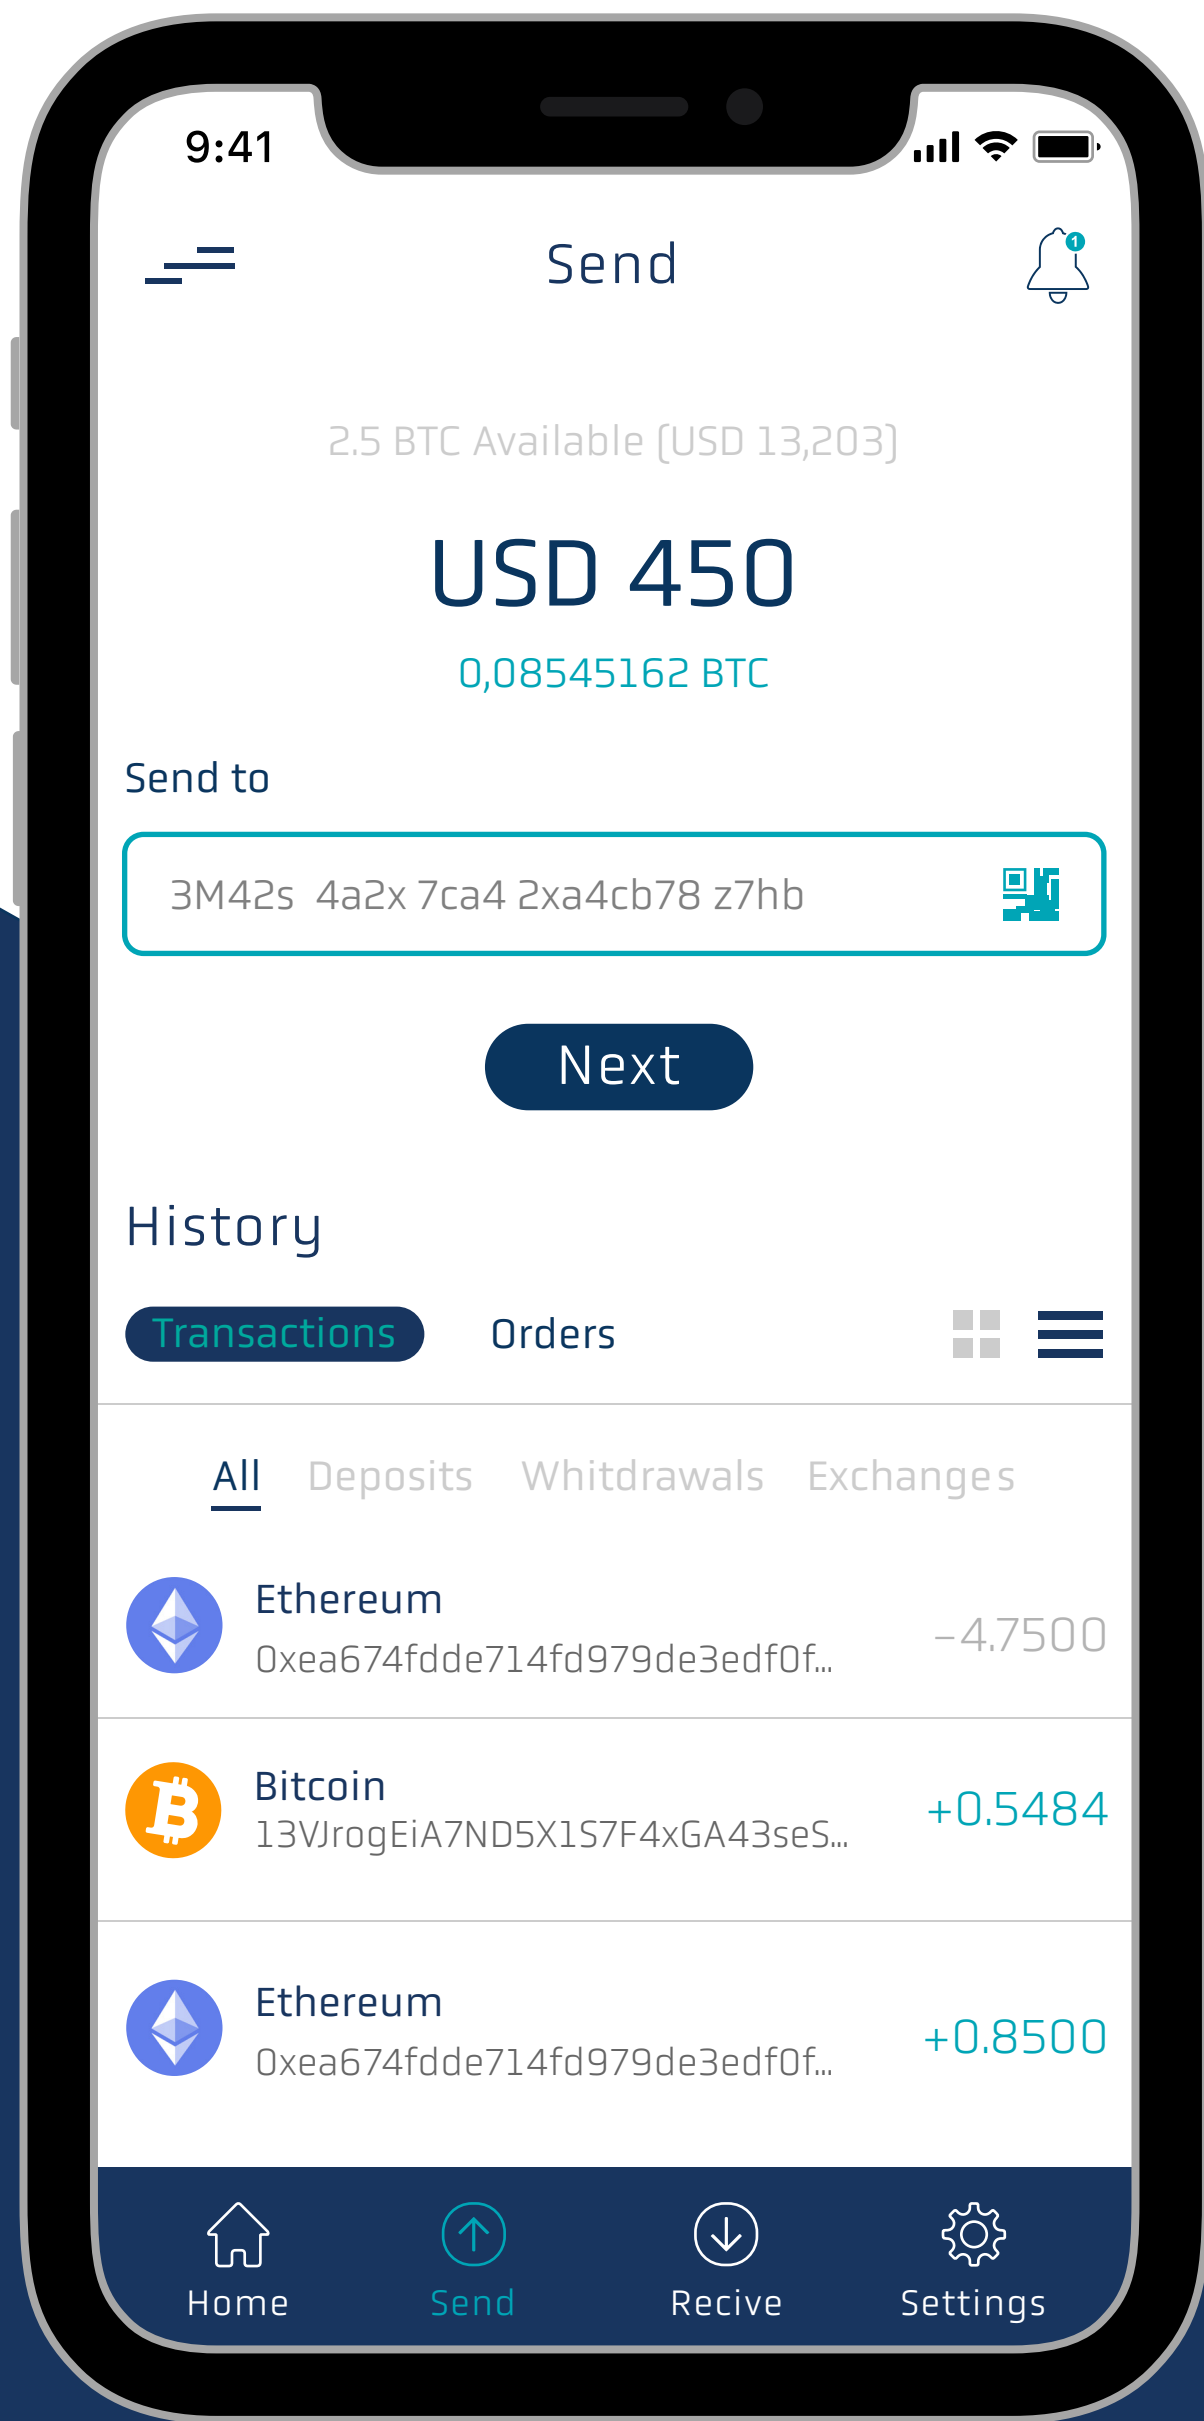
9:41

Send

1

2.5 BTC Available (USD 13,203)

USD 450

0,08545162 BTC

Send to

3M42s 4a2x 7ca4 2xa4cb78 z7hb

Next

History

Transactions Orders

All Deposits Whitdrawals Exchanges

Ethereum
0xea674fdde714fd979de3edf0f...
−4.7500

Bitcoin
13VJrogEiA7ND5X1S7F4xGA43seS...
+0.5484

Ethereum
0xea674fdde714fd979de3edf0f...
+0.8500

Home Send Recive Settings